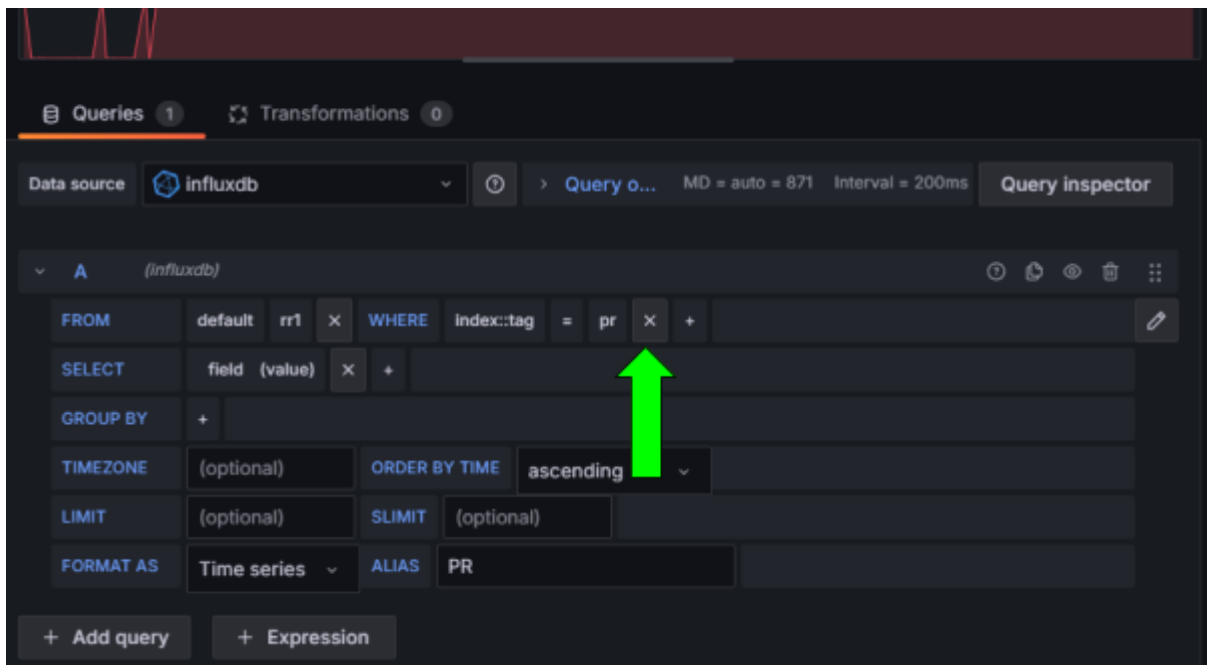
Queries 1 Transformations 0

Data source influxdb

Query o... MD = auto = 871 Interval = 200ms Query inspector

A (influxdb)

FROM default rr1 × WHERE index::tag = pr × +

SELECT field (value) × +

GROUP BY +

TIMEZONE (optional) ORDER BY TIME ascending

LIMIT (optional) SLIMIT (optional)

FORMAT AS Time series ALIAS PR

+ Add query + Expression